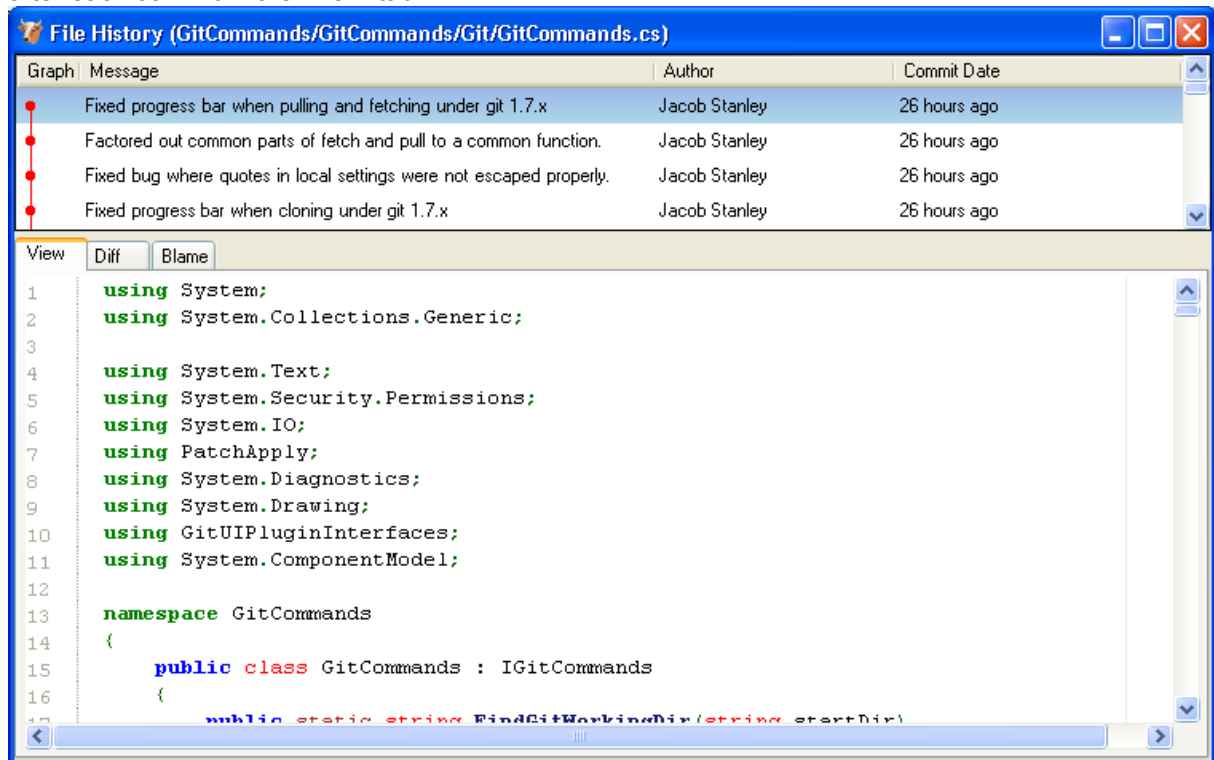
File History (GitCommands/GitCommands/Git/GitCommands.cs)

| Graph | Message | Author | Commit Date |
|---|---|---|---|
| | Fixed progress bar when pulling and fetching under git 1.7.x | Jacob Stanley | 26 hours ago |
| | Factored out common parts of fetch and pull to a common function. | Jacob Stanley | 26 hours ago |
| | Fixed bug where quotes in local settings were not escaped properly. | Jacob Stanley | 26 hours ago |
| | Fixed progress bar when cloning under git 1.7.x | Jacob Stanley | 26 hours ago |

View Diff Blame

1 using System;
2 using System.Collections.Generic;
3
4 using System.Text;
5 using System.Security.Permissions;
6 using System.IO;
7 using PatchApply;
8 using System.Diagnostics;
9 using System.Drawing;
10 using GitUIPluginInterfaces;
11 using System.ComponentModel;
12
13 namespace GitCommands
14 {
15 public class GitCommands : IGitCommands
16 {
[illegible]